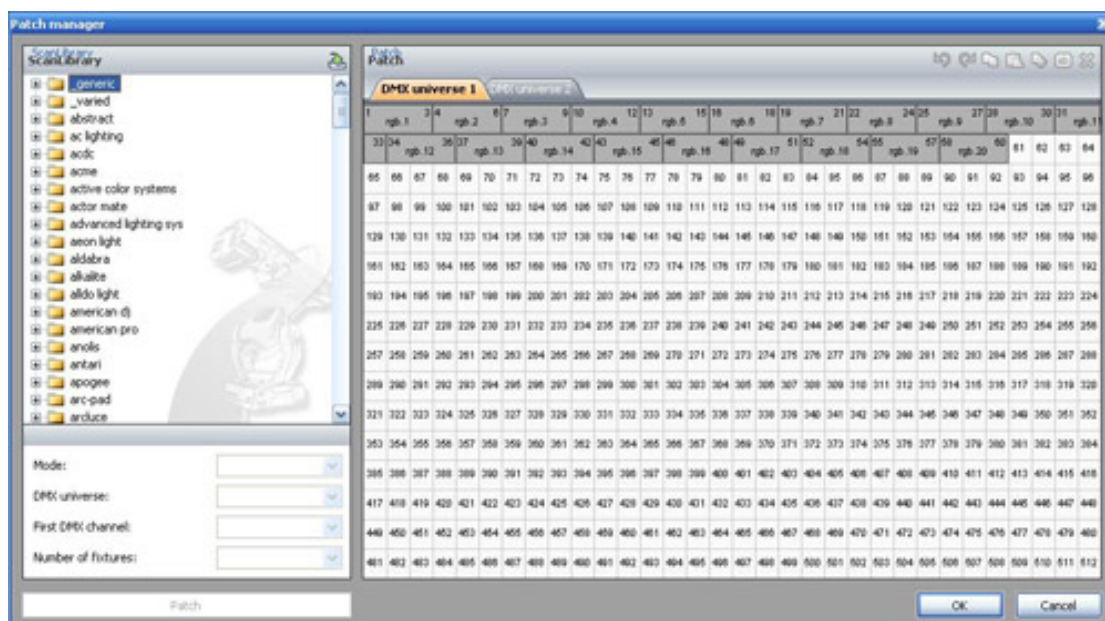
Patch manager

ScanLibrary

_generic
_varied
abstract
ac lighting
acdc
acme
active color systems
actor mate
advanced lighting sys
aeon light
aldabra
alkalite
alldo light
american dj
american pro
anolis
antari
apogee
arc-pad
arcluce

Mode:
DMX universe:
First DMX channel:
Number of fixtures:

Patch

Patch

DMX universe 1
DMX universe 2

rgb.1 rgb.2 rgb.3 rgb.4 rgb.5 rgb.6 rgb.7 rgb.8 rgb.9 rgb.10 rgb.11
rgb.12 rgb.13 rgb.14 rgb.15 rgb.16 rgb.17 rgb.18 rgb.19 rgb.20 61 62 63 64

65 66 67 68 69 70 71 72 73 74 75 76 77 78 79 80 81 82 83 84 85 86 87 88 89 90 91 92 93 94 95 96
97 98 99 100 101 102 103 104 105 106 107 108 109 110 111 112 113 114 115 116 117 118 119 120 121 122 123 124 125 126 127 128
129 130 131 132 133 134 135 136 137 138 139 140 141 142 143 144 145 146 147 148 149 150 151 152 153 154 155 156 157 158 159 160
161 162 163 164 165 166 167 168 169 170 171 172 173 174 175 176 177 178 179 180 181 182 183 184 185 186 187 188 189 190 191 192
193 194 195 196 197 198 199 200 201 202 203 204 205 206 207 208 209 210 211 212 213 214 215 216 217 218 219 220 221 222 223 224
225 226 227 228 229 230 231 232 233 234 235 236 237 238 239 240 241 242 243 244 245 246 247 248 249 250 251 252 253 254 255 256
257 258 259 260 261 262 263 264 265 266 267 268 269 270 271 272 273 274 275 276 277 278 279 280 281 282 283 284 285 286 287 288
289 290 291 292 293 294 295 296 297 298 299 300 301 302 303 304 305 306 307 308 309 310 311 312 313 314 315 316 317 318 319 320
321 322 323 324 325 326 327 328 329 330 331 332 333 334 335 336 337 338 339 340 341 342 343 344 345 346 347 348 349 350 351 352
353 354 355 356 357 358 359 360 361 362 363 364 365 366 367 368 369 370 371 372 373 374 375 376 377 378 379 380 381 382 383 384
385 386 387 388 389 390 391 392 393 394 395 396 397 398 399 400 401 402 403 404 405 406 407 408 409 410 411 412 413 414 415 416
417 418 419 420 421 422 423 424 425 426 427 428 429 430 431 432 433 434 435 436 437 438 439 440 441 442 443 444 445 446 447 448
449 450 451 452 453 454 455 456 457 458 459 460 461 462 463 464 465 466 467 468 469 470 471 472 473 474 475 476 477 478 479 480
481 482 483 484 485 486 487 488 489 490 491 492 493 494 495 496 497 498 499 500 501 502 503 504 505 506 507 508 509 510 511 512

OK
Cancel